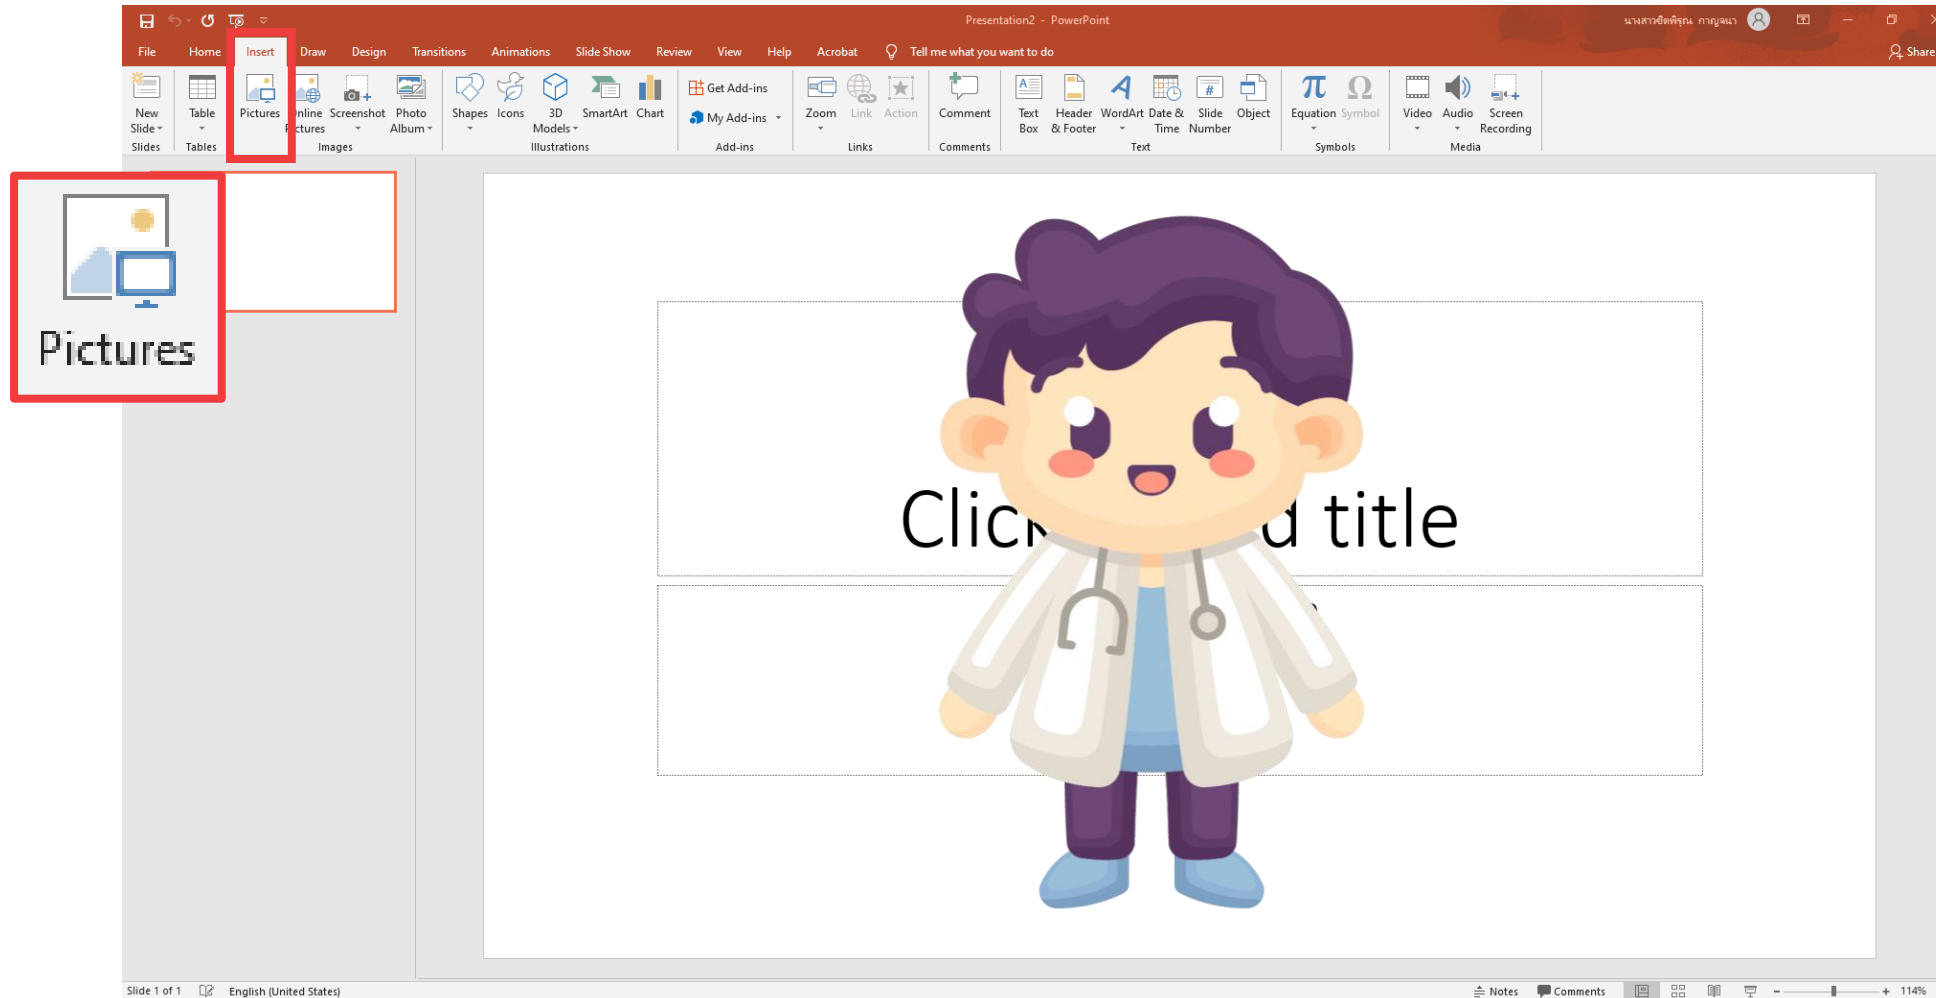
Presentation2 - PowerPoint

นางสาวชิดพิรุณ กาญจนา

File Home Insert Draw Design Transitions Animations Slide Show Review View Help Acrobat Tell me what you want to do

Share

New Slide
Slides

Table
Tables

Pictures Online Pictures Screenshot Photo Album
Images

Shapes Icons 3D Models SmartArt Chart
Illustrations

Get Add-ins
My Add-ins
Add-ins

Zoom Link Action
Links

Comment
Comments

Text Box Header & Footer WordArt Date & Time Slide Number Object
Text

Equation Symbol
Symbols

Video Audio Screen Recording
Media

Pictures

Click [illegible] title

Slide 1 of 1 English (United States) Notes Comments 114%